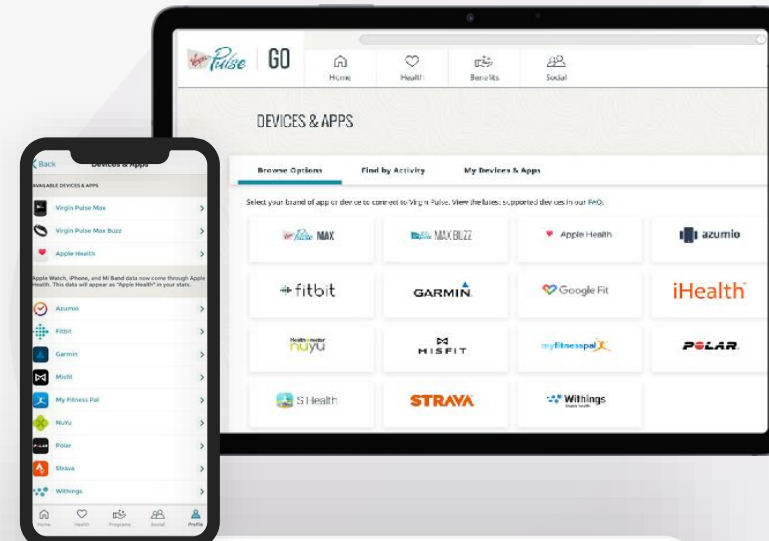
Virgin Pulse | GO

Home
Health
Benefits
Social

DEVICES & APPS

Browse Options
Find by Activity
My Devices & Apps

Select your brand of app or device to connect to Virgin Pulse. View the latest supported devices in our FAQ.

| Virgin Pulse MAX | Virgin Pulse MAX BUZZ | Apple Health | azumio |
|---|---|---|---|
| fitbit | GARMIN | Google Fit | iHealth |
| Health-o-meter nuyu | MISFIT | myfitnesspal | POLAR |
| S Health | STRAVA | Withings | |

< Back
Devices & Apps

AVAILABLE DEVICES & APPS

Virgin Pulse Max
Virgin Pulse Max Buzz
Apple Health

Apple Watch, iPhone, and Mi Band data now come through Apple Health. This data will appear as "Apple Health" in your stats.

Azumio
Fitbit
Garmin
Misfit
My Fitness Pal
NuYu
Polar
Strava
Withings

Home
Health
Programs
Social
Profile